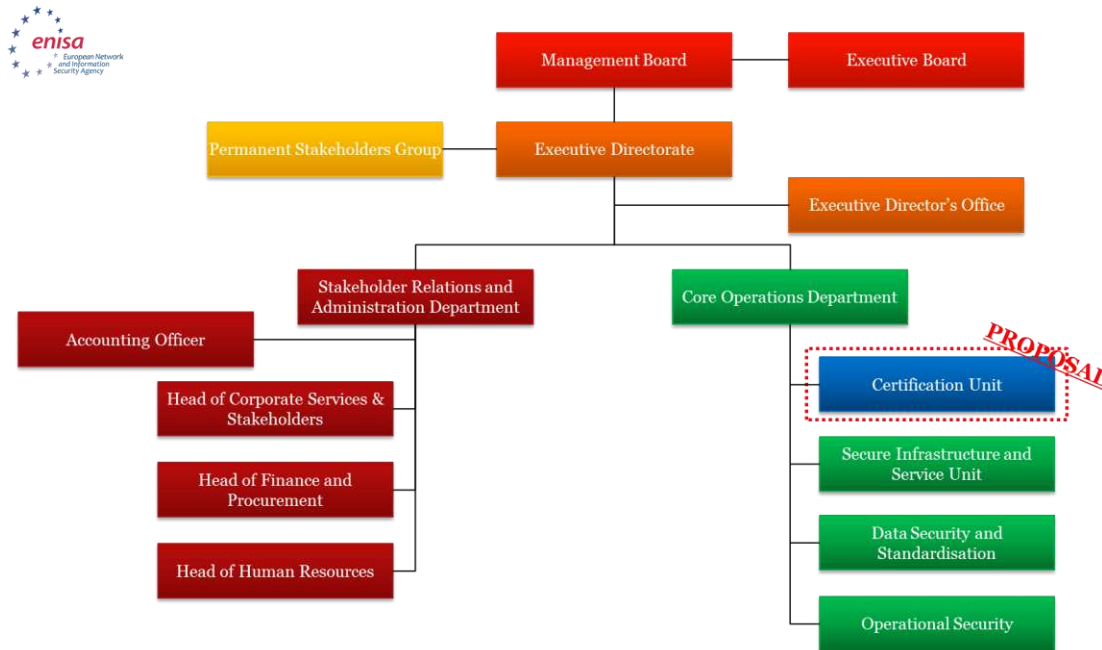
enisa
European Network and Information Security Agency

Management Board

Executive Board

Permanent Stakeholders Group

Executive Directorate

Executive Director's Office

Stakeholder Relations and Administration Department

Core Operations Department

Accounting Officer

Head of Corporate Services & Stakeholders

Head of Finance and Procurement

Head of Human Resources

PROPOSAL

Certification Unit

Secure Infrastructure and Service Unit

Data Security and Standardisation

Operational Security